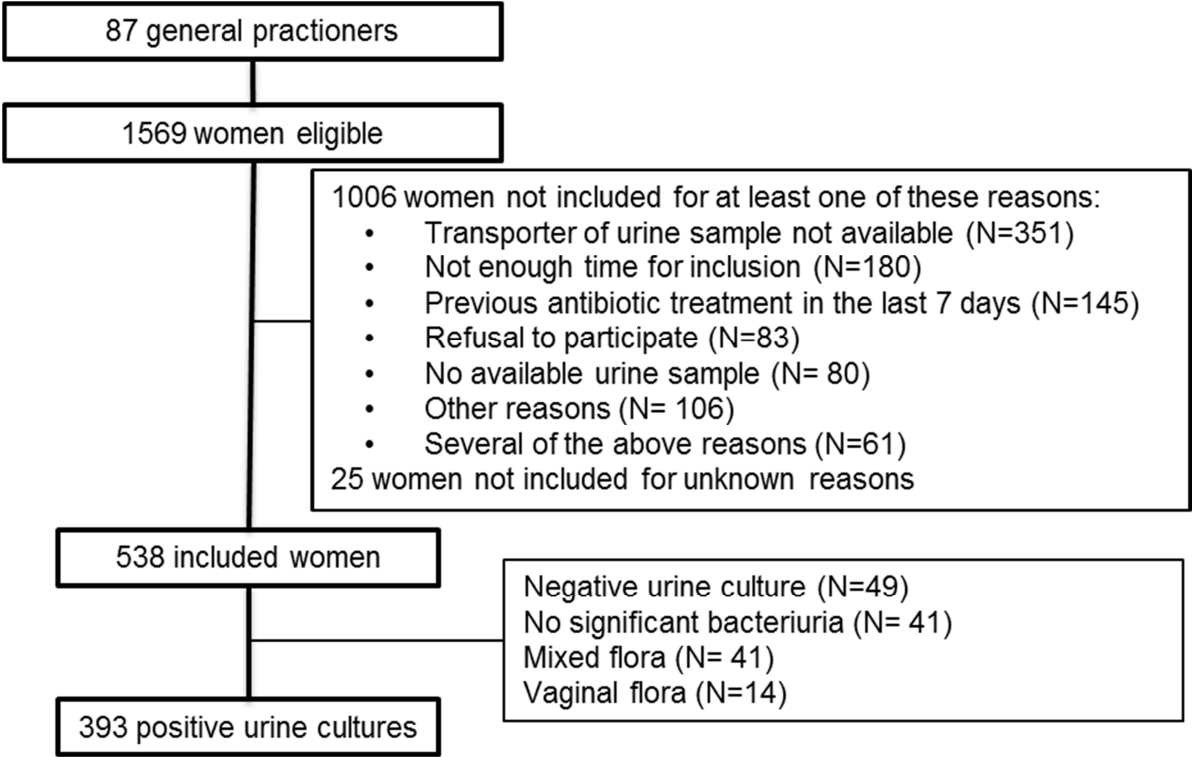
87 general practioners

1569 women eligible

1006 women not included for at least one of these reasons:
- Transporter of urine sample not available (N=351)
- Not enough time for inclusion (N=180)
- Previous antibiotic treatment in the last 7 days (N=145)
- Refusal to participate (N=83)
- No available urine sample (N= 80)
- Other reasons (N= 106)
- Several of the above reasons (N=61)

25 women not included for unknown reasons

538 included women

Negative urine culture (N=49)
No significant bacteriuria (N= 41)
Mixed flora (N= 41)
Vaginal flora (N=14)

393 positive urine cultures